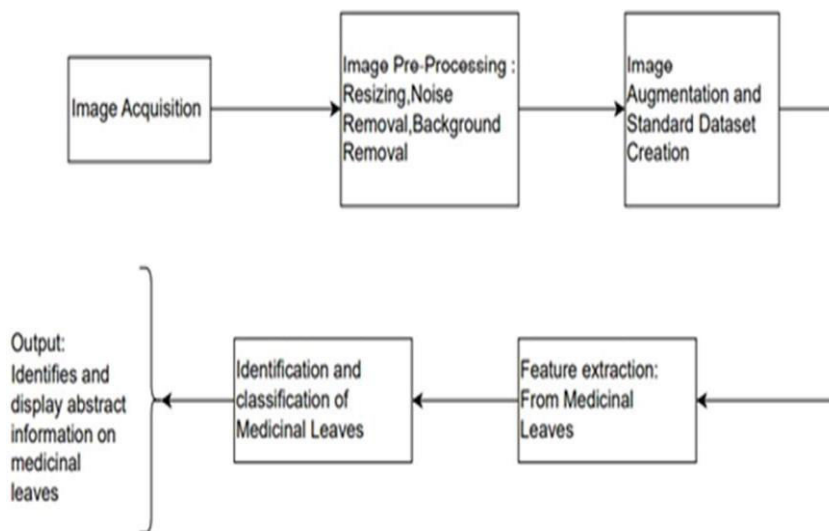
Image Acquisition

Image Pre-Processing : Resizing,Noise Removal,Background Removal

Image Augmentation and Standard Dataset Creation

Feature extraction: From Medicinal Leaves

Identification and classification of Medicinal Leaves

Output: Identifies and display abstract information on medicinal leaves